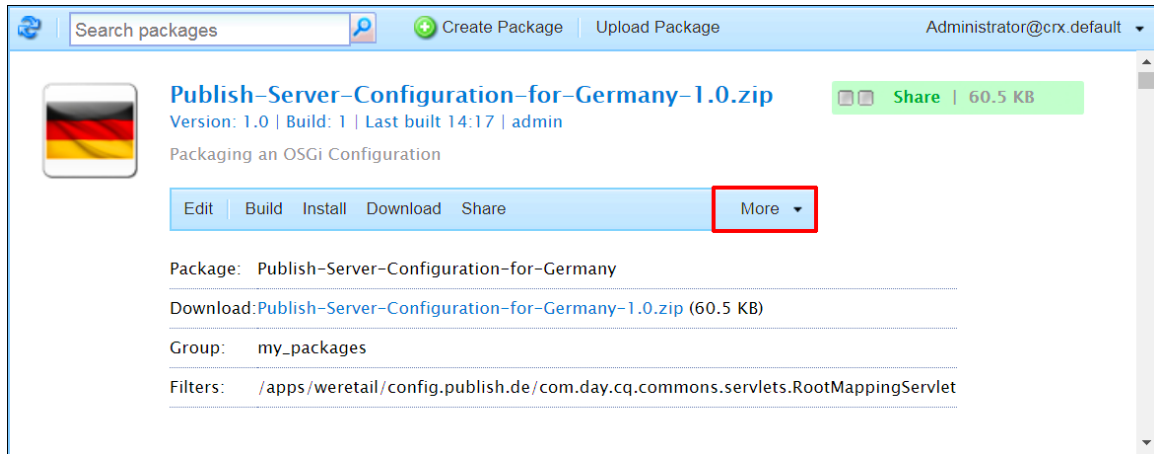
Search packages

Create Package | Upload Package

Administrator@crx.default

Publish-Server-Configuration-for-Germany-1.0.zip

Version: 1.0 | Build: 1 | Last built 14:17 | admin

Packaging an OSGi Configuration

Share | 60.5 KB

Edit | Build Install Download Share | More

Package: Publish-Server-Configuration-for-Germany

Download: Publish-Server-Configuration-for-Germany-1.0.zip (60.5 KB)

Group: my_packages

Filters: /apps/weretail/config.publish.de/com.day.cq.commons.servlets.RootMappingServlet